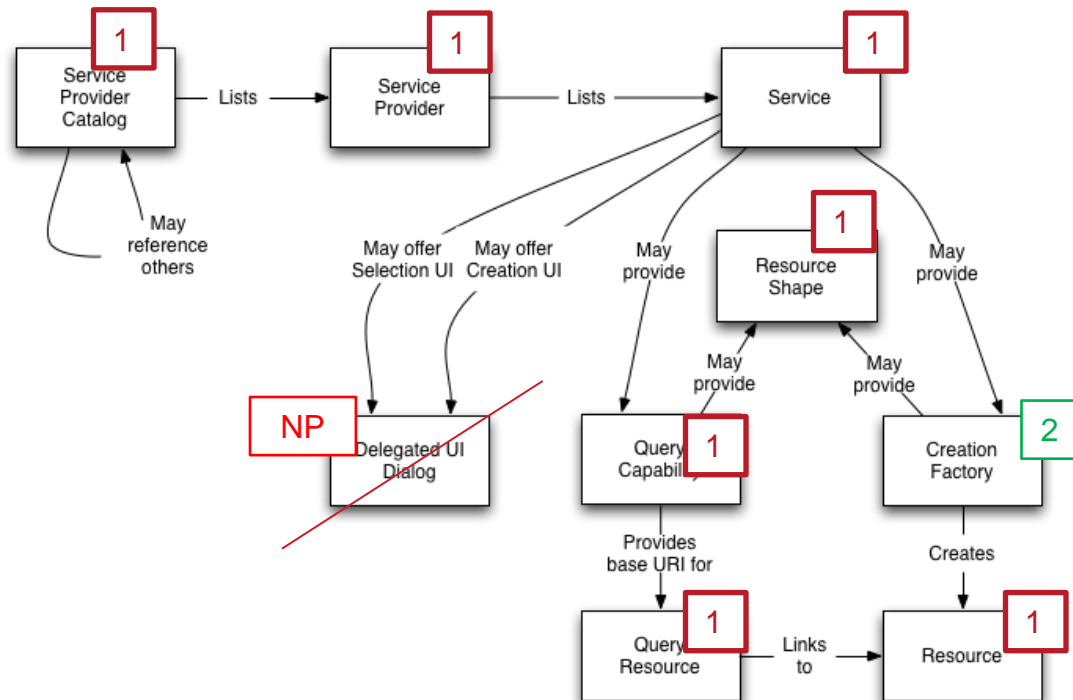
1
Service Provider Catalog

Lists

1
Service Provider

Lists

1
Service

May reference others

May offer Selection UI

May offer Creation UI

May provide

1
Resource Shape

May provide

May provide

May provide

NP
Delegated UI Dialog

Query Capabili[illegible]
1

Creation Factory
2

Provides base URI for

Creates

Query Resource
1

Links to

Resource
1